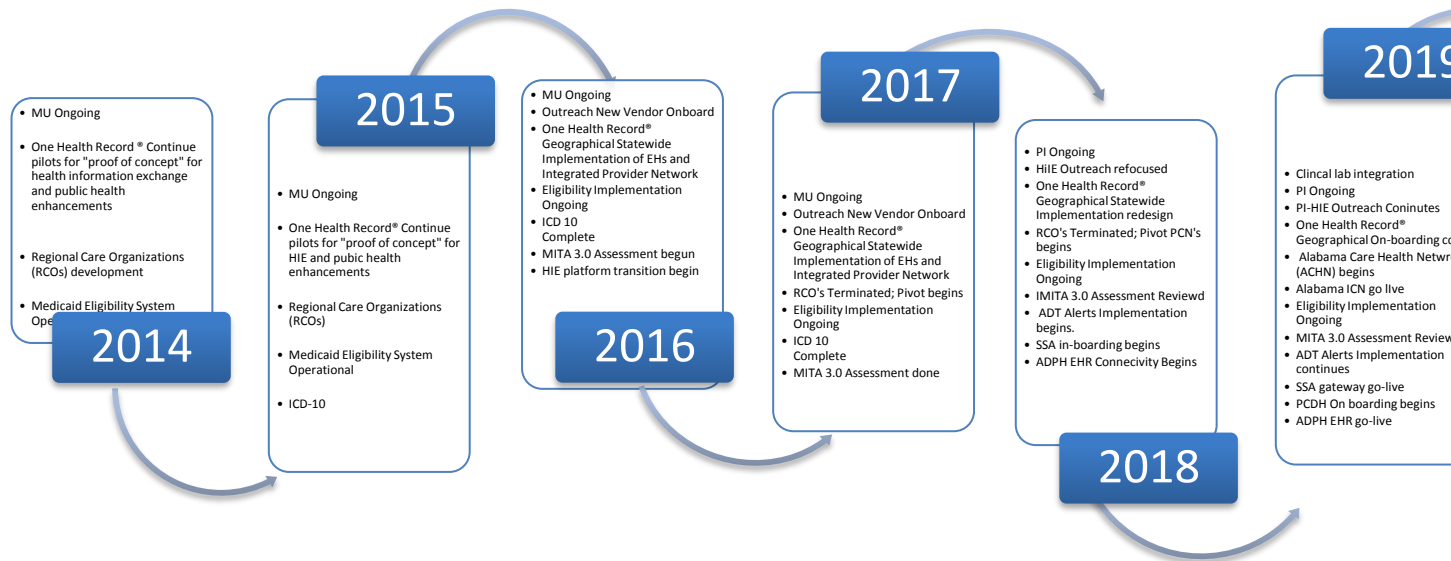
- MU Ongoing
- One Health Record ® Continue pilots for "proof of concept" for health information exchange and public health enhancements
- Regional Care Organizations (RCOs) development
- Medicaid Eligibility System Ope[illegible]

2014

2015

- MU Ongoing
- One Health Record® Continue pilots for "proof of concept" for HIE and pubic health enhancements
- Regional Care Organizations (RCOs)
- Medicaid Eligibility System Operational
- ICD-10

- MU Ongoing
- Outreach New Vendor Onboard
- One Health Record® Geographical Statewide Implementation of EHs and Integrated Provider Network
- Eligibility Implementation Ongoing
- ICD 10 Complete
- MITA 3.0 Assessment begun
- HIE platform transition begin

2016

2017

- MU Ongoing
- Outreach New Vendor Onboard
- One Health Record® Geographical Statewide Implementation of EHs and Integrated Provider Network
- RCO's Terminated; Pivot begins
- Eligibility Implementation Ongoing
- ICD 10 Complete
- MITA 3.0 Assessment done

- PI Ongoing
- HiIE Outreach refocused
- One Health Record® Geographical Statewide Implementation redesign
- RCO's Terminated; Pivot PCN's begins
- Eligibility Implementation Ongoing
- IMITA 3.0 Assessment Reviewd
- ADT Alerts Implementation begins.
- SSA in-boarding begins
- ADPH EHR Connecivity Begins

2018

2019

- Clincal lab integration
- PI Ongoing
- PI-HIE Outreach Coninutes
- One Health Record® Geographical On-boarding co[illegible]
- Alabama Care Health Netwr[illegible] (ACHN) begins
- Alabama ICN go live
- Eligibility Implementation Ongoing
- MITA 3.0 Assessment Review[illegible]
- ADT Alerts Implementation continues
- SSA gateway go-live
- PCDH On boarding begins
- ADPH EHR go-live